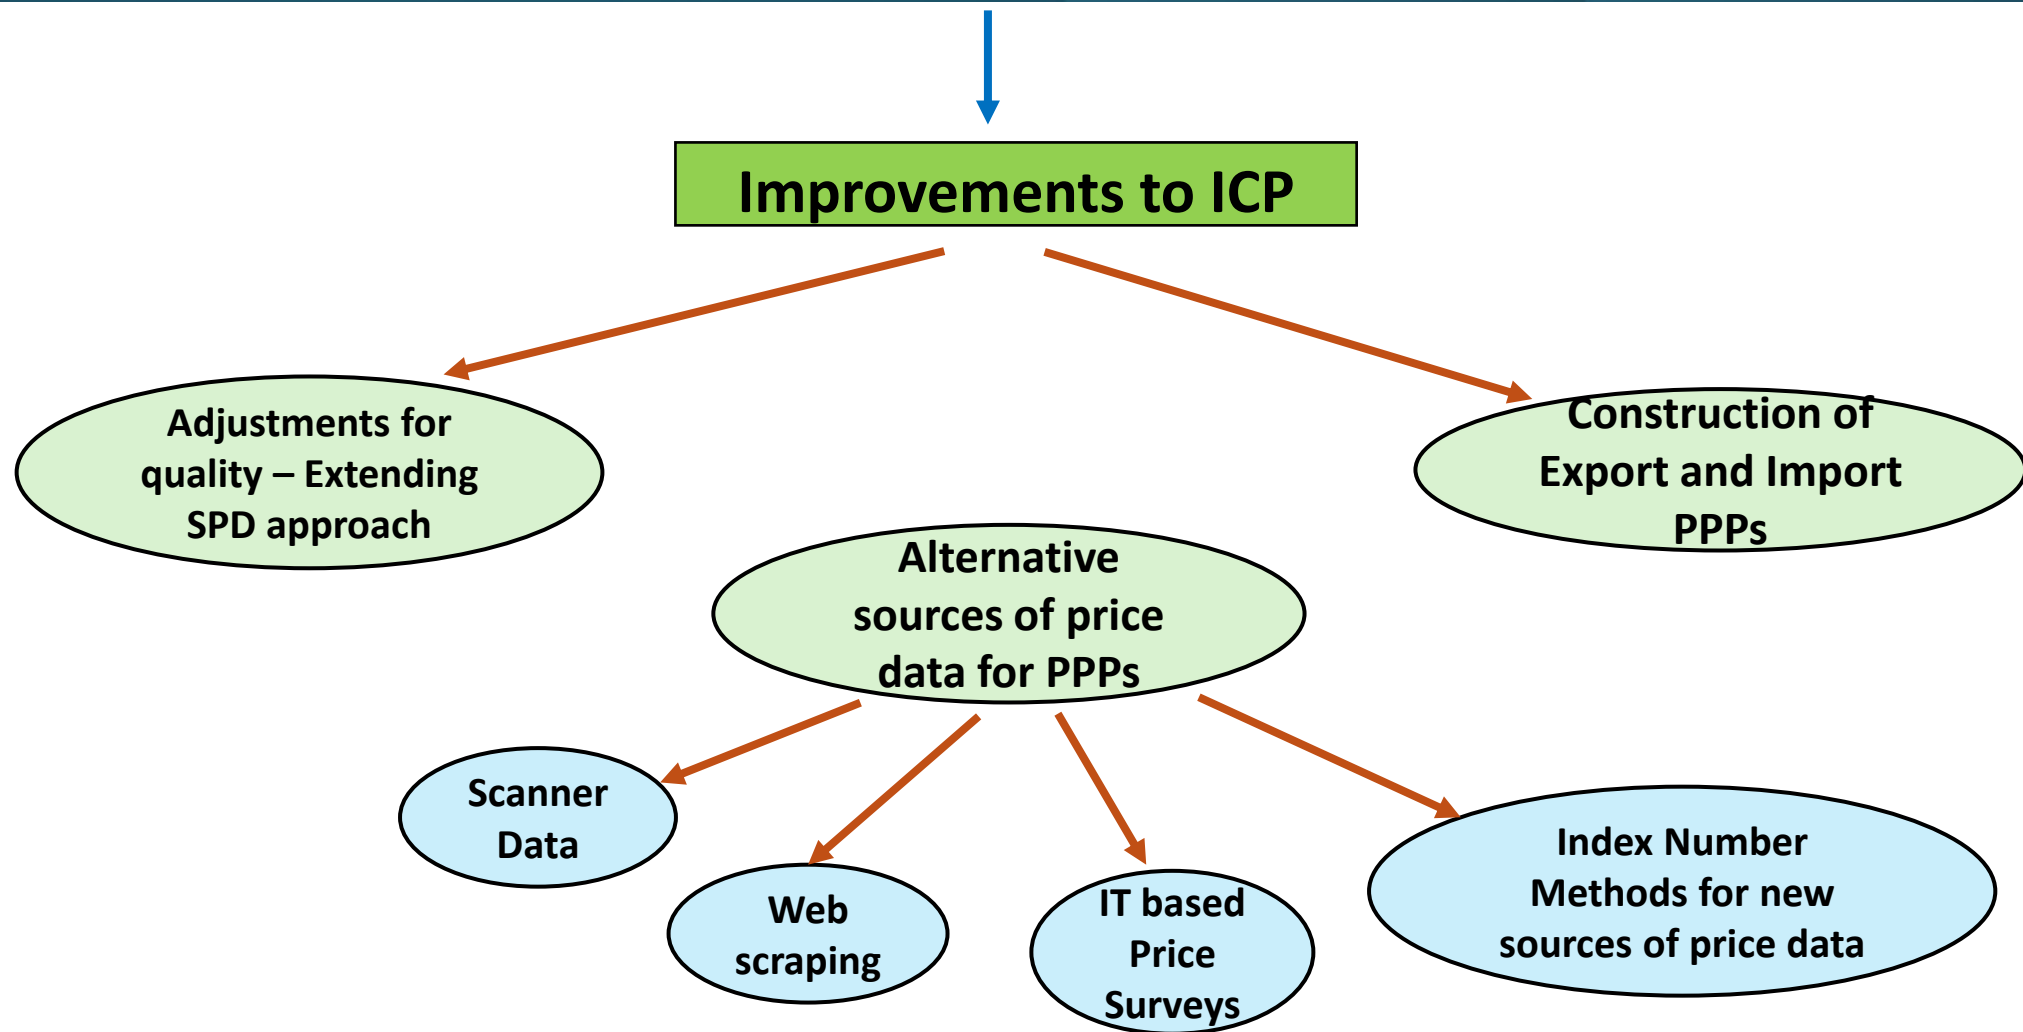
Improvements to ICP

Adjustments for quality – Extending SPD approach

Construction of Export and Import PPPs

Alternative sources of price data for PPPs

Scanner Data

Web scraping

IT based Price Surveys

Index Number Methods for new sources of price data